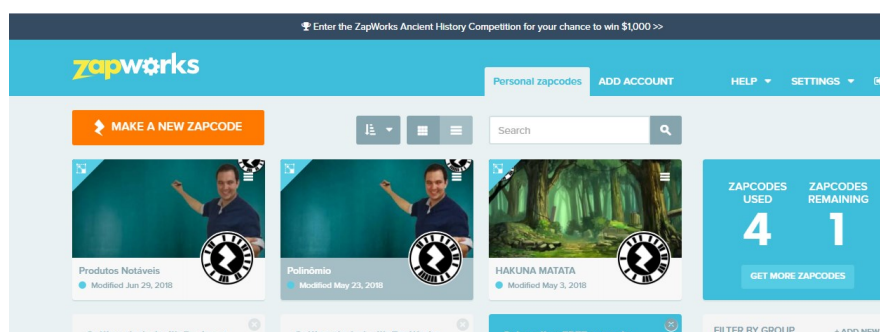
Enter the ZapWorks Ancient History Competition for your chance to win $1,000 >>

zapworks

Personal zapcodes
ADD ACCOUNT
HELP
SETTINGS

MAKE A NEW ZAPCODE

Search

Produtos Notáveis
Modified Jun 29, 2018

Polinômio
Modified May 23, 2018

HAKUNA MATATA
Modified May 3, 2018

ZAPCODES USED
4

ZAPCODES REMAINING
1

GET MORE ZAPCODES

FILTER BY GROUP
+ ADD NEW